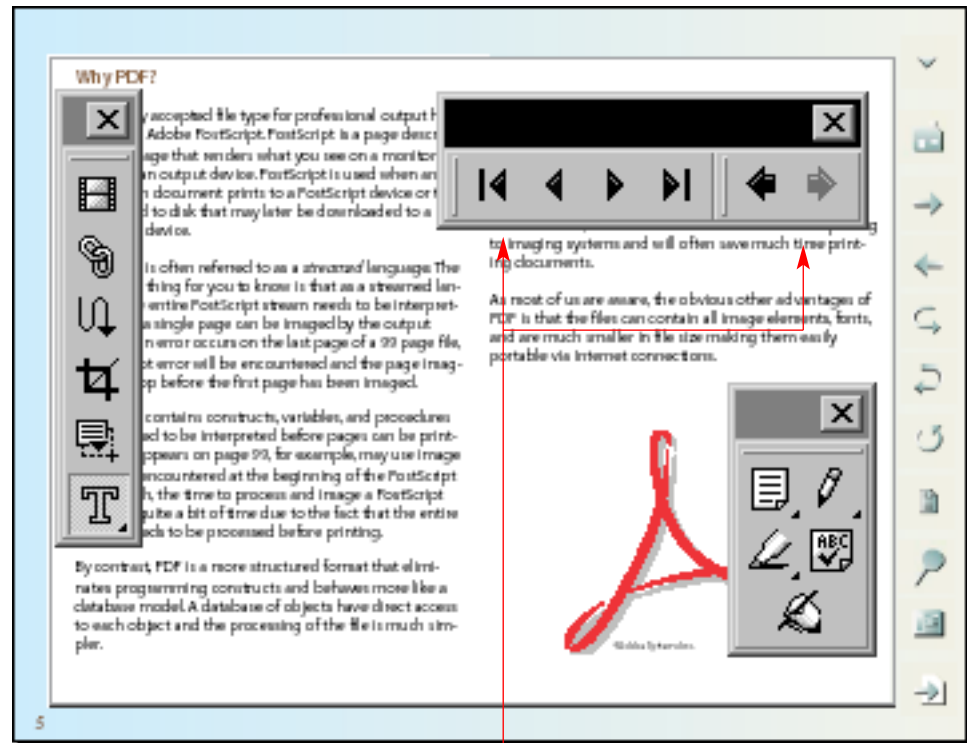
Why PDF?

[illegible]y accepted file type for professional output h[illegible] Adobe PostScript. PostScript is a page descr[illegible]ge that renders what you see on a monitor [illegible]n output device. PostScript is used when an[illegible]n document prints to a PostScript device or t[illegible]d to disk that may later be downloaded to a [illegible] device.

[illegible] is often referred to as a streamed language. The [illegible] thing for you to know is that as a streamed lan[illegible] entire PostScript stream needs to be interpret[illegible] a single page can be imaged by the output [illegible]n error occurs on the last page of a 99 page file, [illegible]t error will be encountered and the page imag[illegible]p before the first page has been imaged.

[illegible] contains constructs, variables, and procedures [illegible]d to be interpreted before pages can be print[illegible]ppears on page 99, for example, may use image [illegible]encountered at the beginning of the PostScript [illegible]h, the time to process and image a PostScript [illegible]uite a bit of time due to the fact that the entire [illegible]ds to be processed before printing.

By contrast, PDF is a more structured format that eliminates programming constructs and behaves more like a database model. A database of objects have direct access to each object and the processing of the file is much simpler.

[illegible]g to imaging systems and will often save much time printing documents.

As most of us are aware, the obvious other advantages of PDF is that the files can contain all image elements, fonts, and are much smaller in file size making them easily portable via Internet connections.

©Adobe Systems Inc.

5